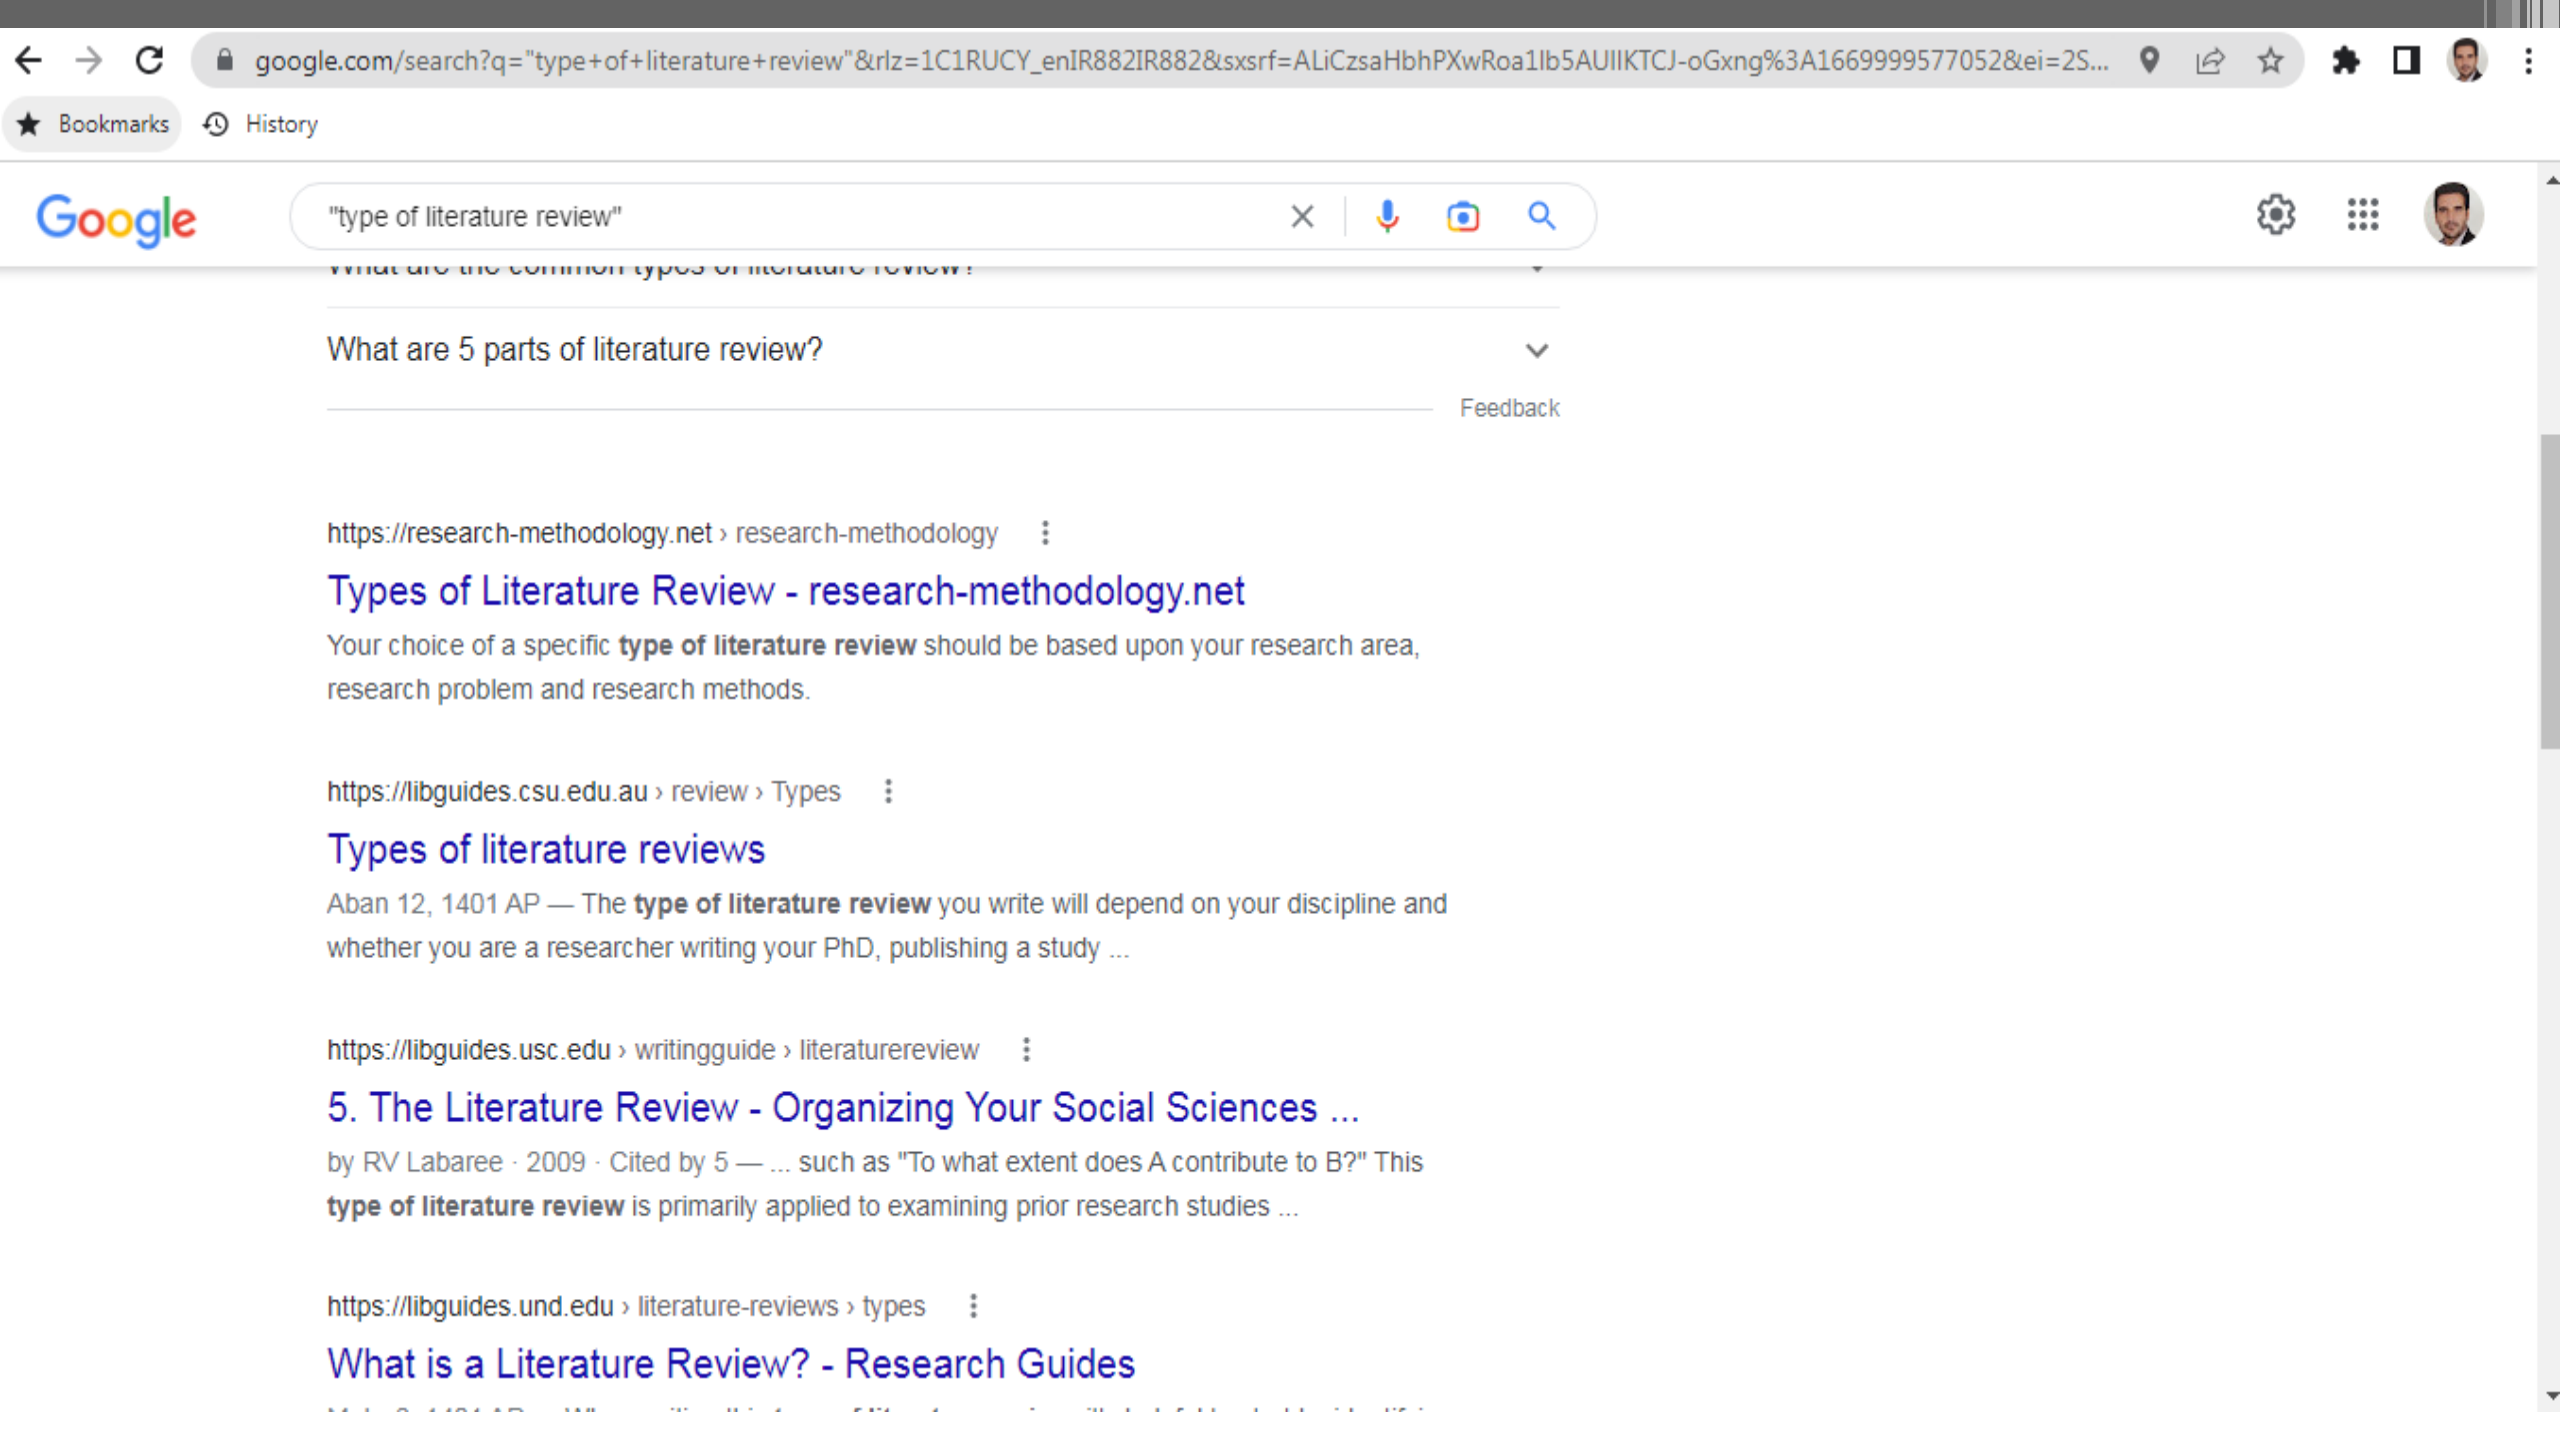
google.com/search?q="type+of+literature+review"&rlz=1C1RUCY_enIR882IR882&sxsrf=ALiCzsaHbhPXwRoa1lb5AUIlKTCJ-oGxng%3A1669999577052&ei=2S...

Bookmarks History

Google

"type of literature review"

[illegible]

What are 5 parts of literature review?

Feedback

https://research-methodology.net › research-methodology

Types of Literature Review - research-methodology.net

Your choice of a specific **type of literature review** should be based upon your research area, research problem and research methods.

https://libguides.csu.edu.au › review › Types

Types of literature reviews

Aban 12, 1401 AP — The **type of literature review** you write will depend on your discipline and whether you are a researcher writing your PhD, publishing a study ...

https://libguides.usc.edu › writingguide › literaturereview

5. The Literature Review - Organizing Your Social Sciences ...

by RV Labaree · 2009 · Cited by 5 — ... such as "To what extent does A contribute to B?" This **type of literature review** is primarily applied to examining prior research studies ...

https://libguides.und.edu › literature-reviews › types

What is a Literature Review? - Research Guides

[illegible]